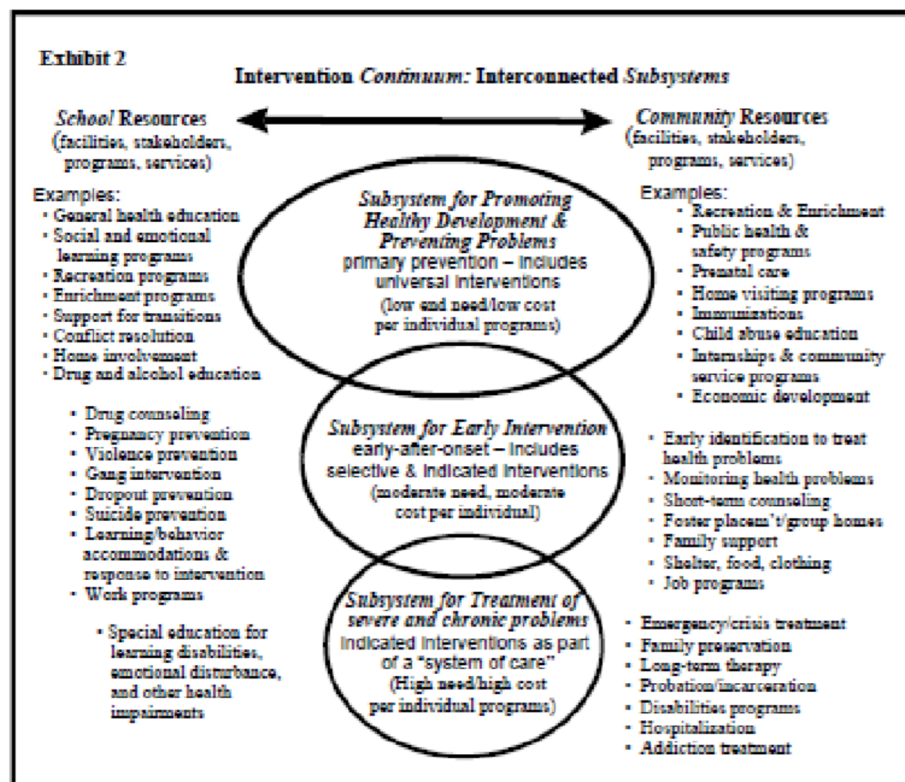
Exhibit 2

Intervention *Continuum:* Interconnected *Subsystems*

*School* Resources (facilities, stakeholders, programs, services)

Examples:
- General health education
- Social and emotional learning programs
- Recreation programs
- Enrichment programs
- Support for transitions
- Conflict resolution
- Home involvement
- Drug and alcohol education

- Drug counseling
- Pregnancy prevention
- Violence prevention
- Gang intervention
- Dropout prevention
- Suicide prevention
- Learning/behavior accommodations & response to intervention
- Work programs

- Special education for learning disabilities, emotional disturbance, and other health impairments

*Community* Resources (facilities, stakeholders, programs, services)

Examples:
- Recreation & Enrichment
- Public health & safety programs
- Prenatal care
- Home visiting programs
- Immunizations
- Child abuse education
- Internships & community service programs
- Economic development

- Early identification to treat health problems
- Monitoring health problems
- Short-term counseling
- Foster placem't/group homes
- Family support
- Shelter, food, clothing
- Job programs

- Emergency/crisis treatment
- Family preservation
- Long-term therapy
- Probation/incarceration
- Disabilities programs
- Hospitalization
- Addiction treatment

*Subsystem for Promoting Healthy Development & Preventing Problems*
primary prevention – includes universal interventions
(low end need/low cost per individual programs)

*Subsystem for Early Intervention*
early-after-onset – includes selective & indicated interventions
(moderate need, moderate cost per individual)

*Subsystem for Treatment of severe and chronic problems*
indicated interventions as part of a "system of care"
(High need/high cost per individual programs)